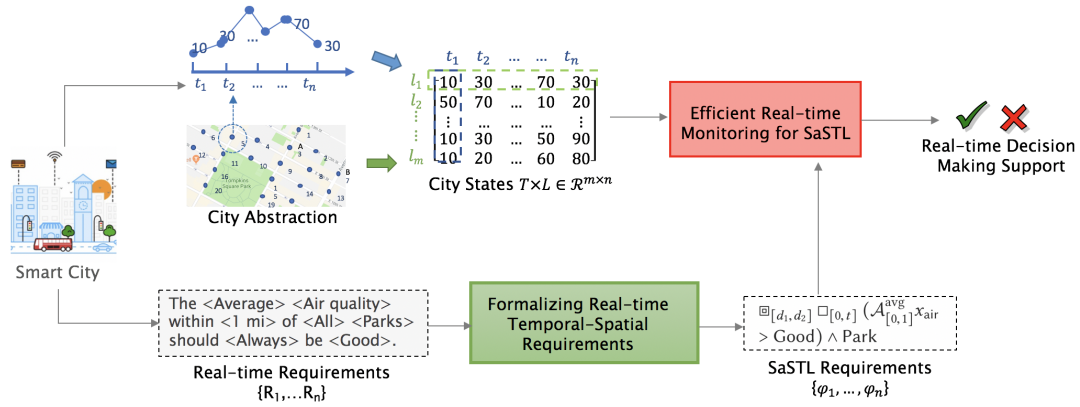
10 30 ... 70 30

$t_1$ $t_2$ ... ... $t_n$

6 5 11 16 A 20 8 13 19 3

City Abstraction

Smart City

$t_1$ $t_2$ ... ... $t_n$

$l_1$ $l_2$ ⋮ $l_m$

$\begin{bmatrix} 10 & 30 & \dots & 70 & 30 \\ 50 & 70 & \dots & 10 & 20 \\ \vdots & \dots & \dots & \dots & \vdots \\ 10 & 30 & \dots & 50 & 90 \\ 10 & 20 & \dots & 60 & 80 \end{bmatrix}$

City States $T \times L \in \mathcal{R}^{m \times n}$

Efficient Real-time Monitoring for SaSTL

Real-time Decision Making Support

The <Average> <Air quality> within <1 mi> of <All> <Parks> should <Always> be <Good>.

Real-time Requirements {$R_1$,...$R_n$}

Formalizing Real-time Temporal-Spatial Requirements

$\boxdot_{[d_1,d_2]} \square_{[0,t]} (\mathcal{A}^{\text{avg}}_{[0,1]} x_{\text{air}} > \text{Good}) \wedge \text{Park}$

SaSTL Requirements {$\varphi_1, \dots, \varphi_n$}